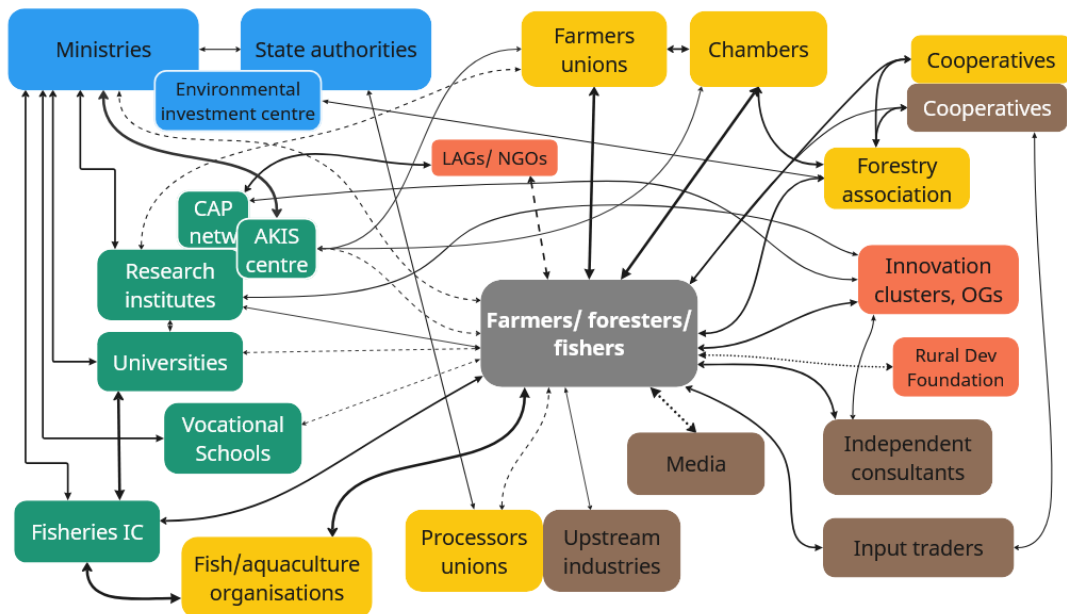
Ministries

State authorities

Environmental investment centre

Farmers unions

Chambers

Cooperatives

Cooperatives

LAGs/ NGOs

Forestry association

CAP netw

AKIS centre

Research institutes

Innovation clusters, OGs

Farmers/ foresters/ fishers

Universities

Rural Dev Foundation

Vocational Schools

Media

Independent consultants

Fisheries IC

Processors unions

Upstream industries

Input traders

Fish/aquaculture organisations